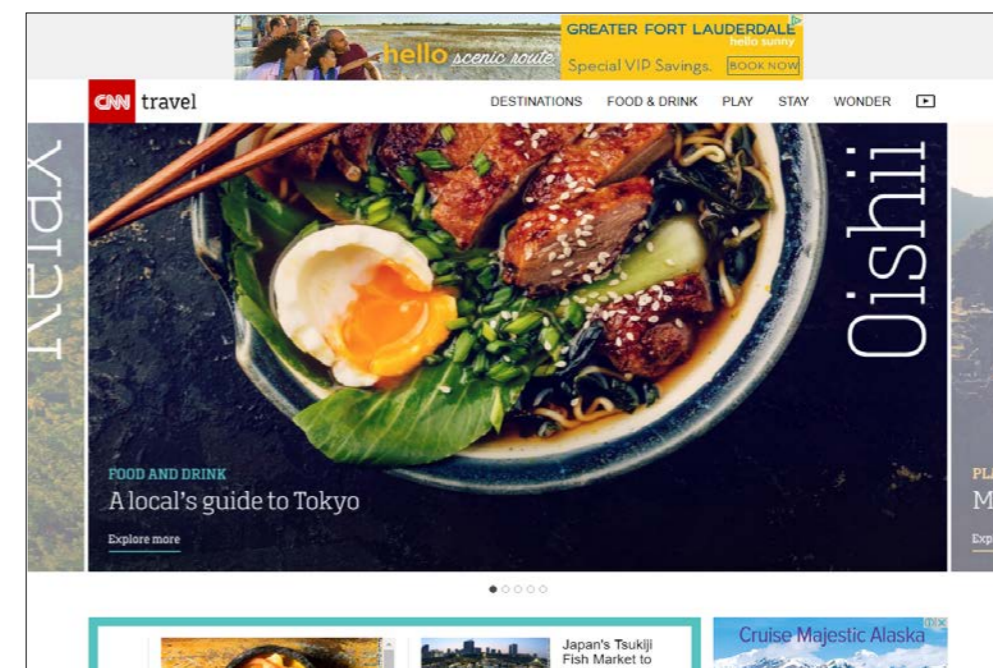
hello scenic route

GREATER FORT LAUDERDALE
hello sunny
Special VIP Savings. BOOK NOW

CNN travel

DESTINATIONS FOOD & DRINK PLAY STAY WONDER

Relax

Oishii

FOOD AND DRINK
A local's guide to Tokyo
Explore more

PLA
M
Exp

Japan's Tsukiji Fish Market to

Cruise Majestic Alaska